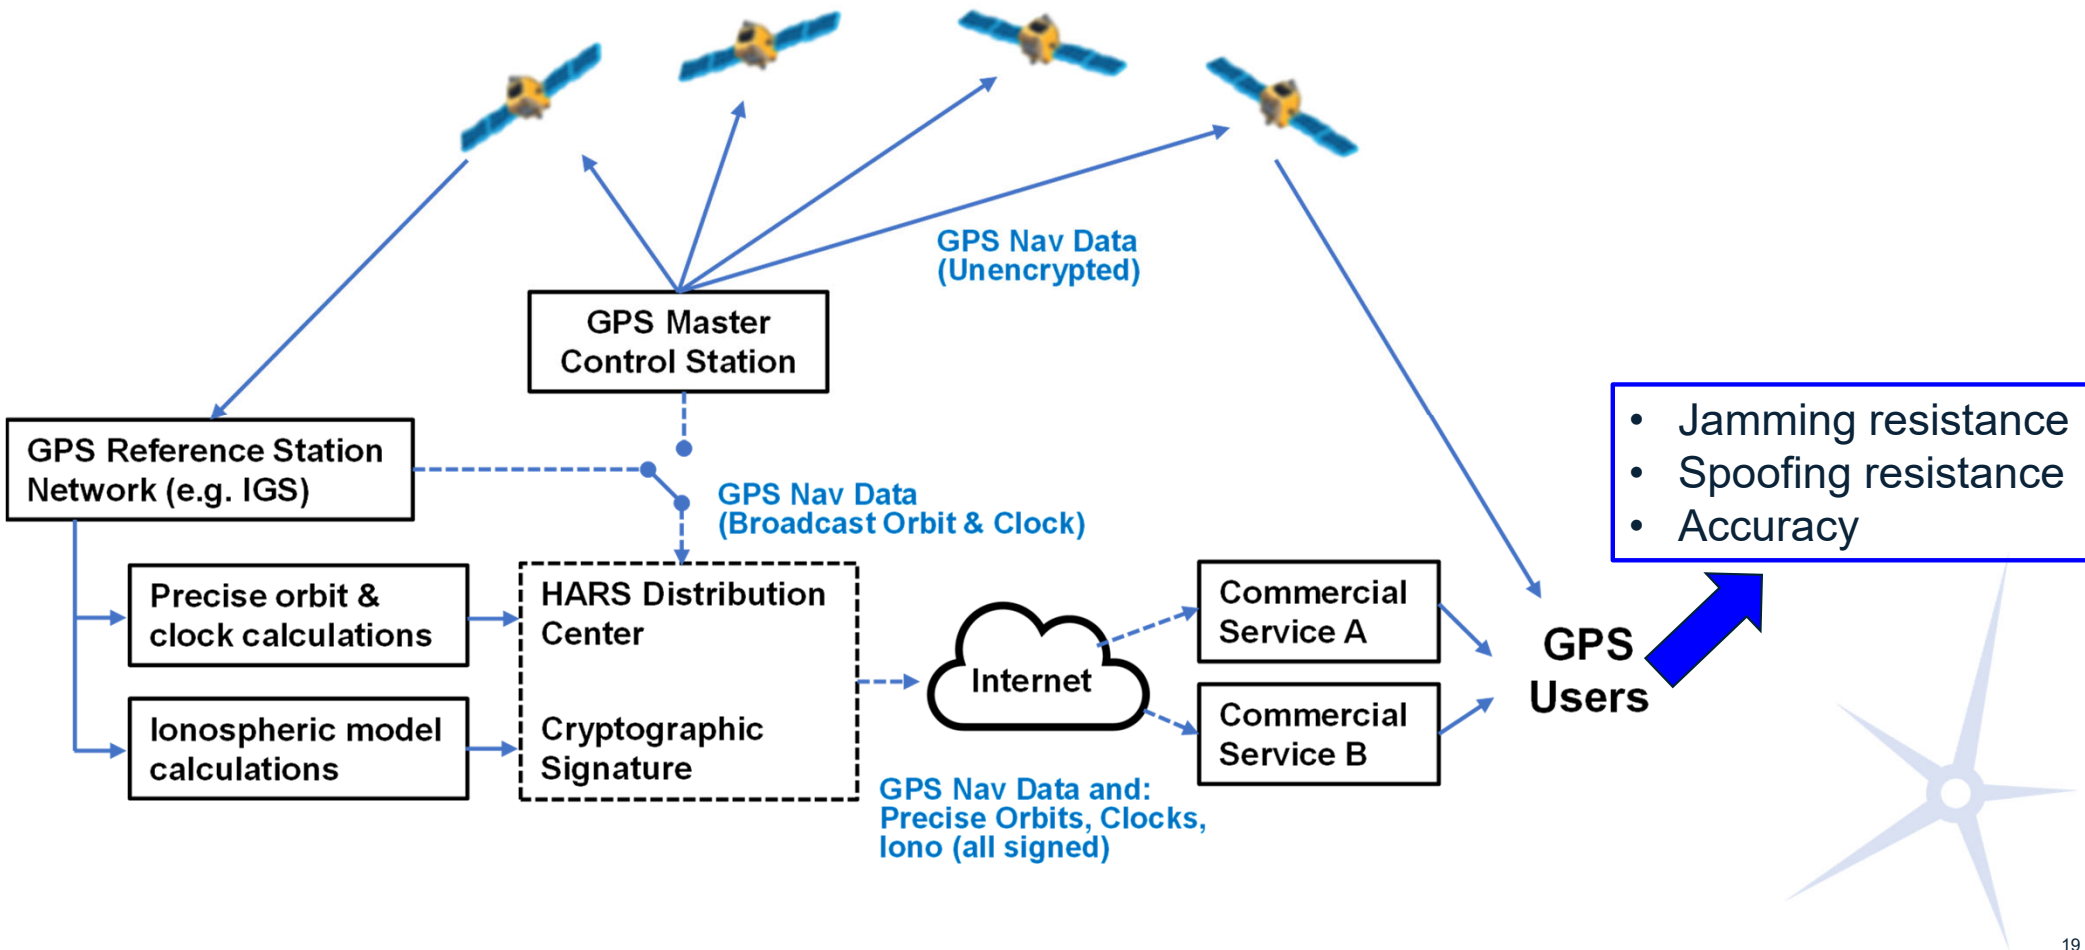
GPS Nav Data (Unencrypted)

GPS Master Control Station

GPS Reference Station Network (e.g. IGS)

GPS Nav Data (Broadcast Orbit & Clock)

Precise orbit & clock calculations

Ionospheric model calculations

HARS Distribution Center

Cryptographic Signature

Internet

Commercial Service A

Commercial Service B

GPS Nav Data and: Precise Orbits, Clocks, Iono (all signed)

GPS Users

• Jamming resistance
• Spoofing resistance
• Accuracy

19